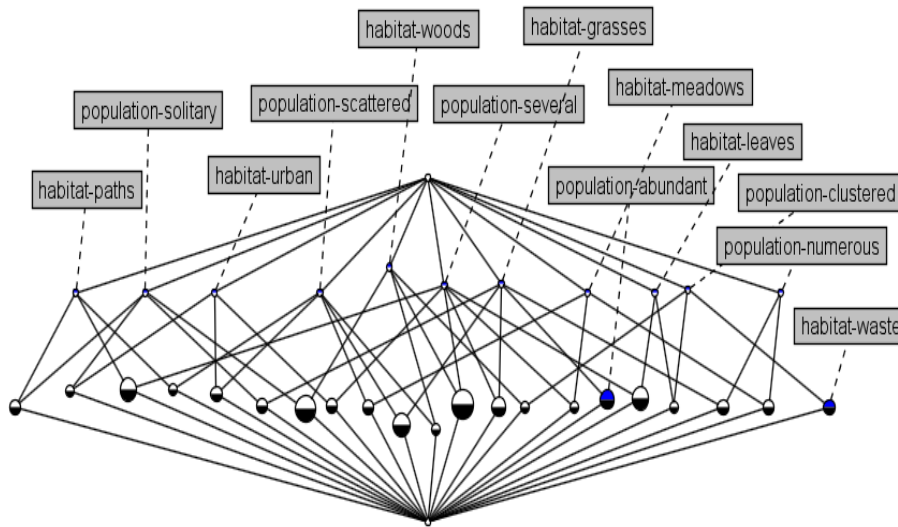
habitat-woods

habitat-grasses

population-solitary

population-scattered

population-several

habitat-meadows

habitat-leaves

habitat-urban

habitat-paths

population-abundant

population-clustered

population-numerous

habitat-waste